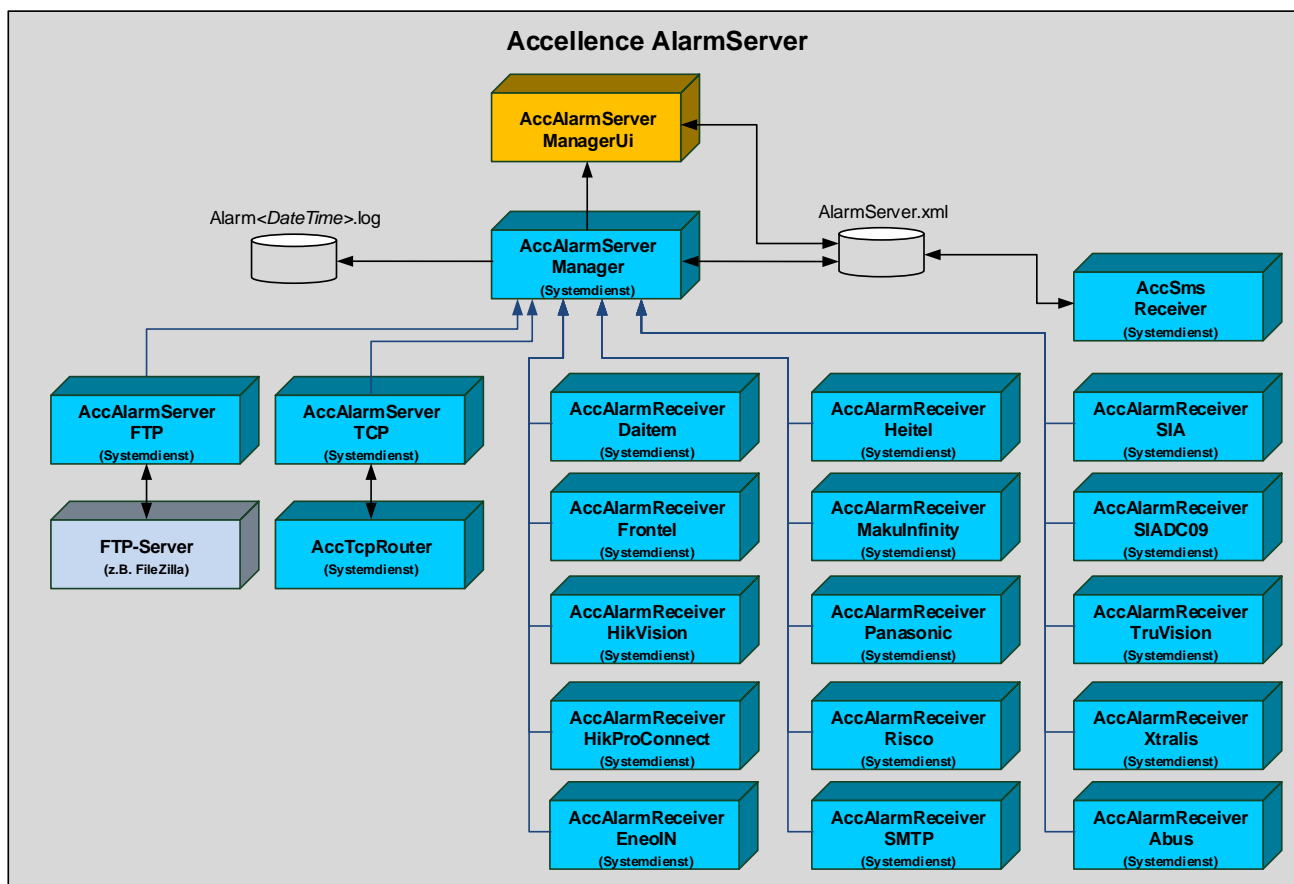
Accellence AlarmServer

AccAlarmServer ManagerUi

Alarm<*DateTime*>.log

AlarmServer.xml

AccAlarmServer Manager
(Systemdienst)

AccSms Receiver
(Systemdienst)

AccAlarmServer FTP
(Systemdienst)

AccAlarmServer TCP
(Systemdienst)

FTP-Server
(z.B. FileZilla)

AccTcpRouter
(Systemdienst)

AccAlarmReceiver Daitem
(Systemdienst)

AccAlarmReceiver Frontel
(Systemdienst)

AccAlarmReceiver HikVision
(Systemdienst)

AccAlarmReceiver HikProConnect
(Systemdienst)

AccAlarmReceiver EneoIN
(Systemdienst)

AccAlarmReceiver Heitel
(Systemdienst)

AccAlarmReceiver MakuInfinity
(Systemdienst)

AccAlarmReceiver Panasonic
(Systemdienst)

AccAlarmReceiver Risco
(Systemdienst)

AccAlarmReceiver SMTP
(Systemdienst)

AccAlarmReceiver SIA
(Systemdienst)

AccAlarmReceiver SIADC09
(Systemdienst)

AccAlarmReceiver TruVision
(Systemdienst)

AccAlarmReceiver Xtralis
(Systemdienst)

AccAlarmReceiver Abus
(Systemdienst)